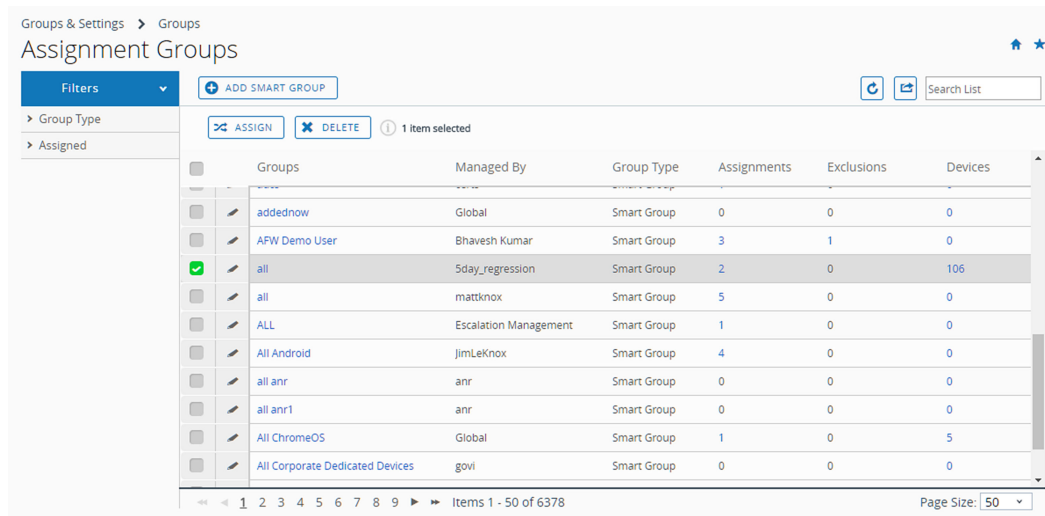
Groups & Settings > Groups

Assignment Groups

Filters

> Group Type

> Assigned

ADD SMART GROUP

Search List

ASSIGN DELETE 1 item selected

| | | Groups | Managed By | Group Type | Assignments | Exclusions | Devices |
|---|---|---|---|---|---|---|---|
| | | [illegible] | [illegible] | Smart Group | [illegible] | | |
| | | addednow | Global | Smart Group | 0 | 0 | 0 |
| | | AFW Demo User | Bhavesh Kumar | Smart Group | 3 | 1 | 0 |
| | | all | 5day_regression | Smart Group | 2 | 0 | 106 |
| | | all | mattknox | Smart Group | 5 | 0 | 0 |
| | | ALL | Escalation Management | Smart Group | 1 | 0 | 0 |
| | | All Android | JimLeKnox | Smart Group | 4 | 0 | 0 |
| | | all anr | anr | Smart Group | 0 | 0 | 0 |
| | | all anr1 | anr | Smart Group | 0 | 0 | 0 |
| | | All ChromeOS | Global | Smart Group | 1 | 0 | 5 |
| | | All Corporate Dedicated Devices | govi | Smart Group | 0 | 0 | 0 |

1 2 3 4 5 6 7 8 9 Items 1 - 50 of 6378

Page Size: 50